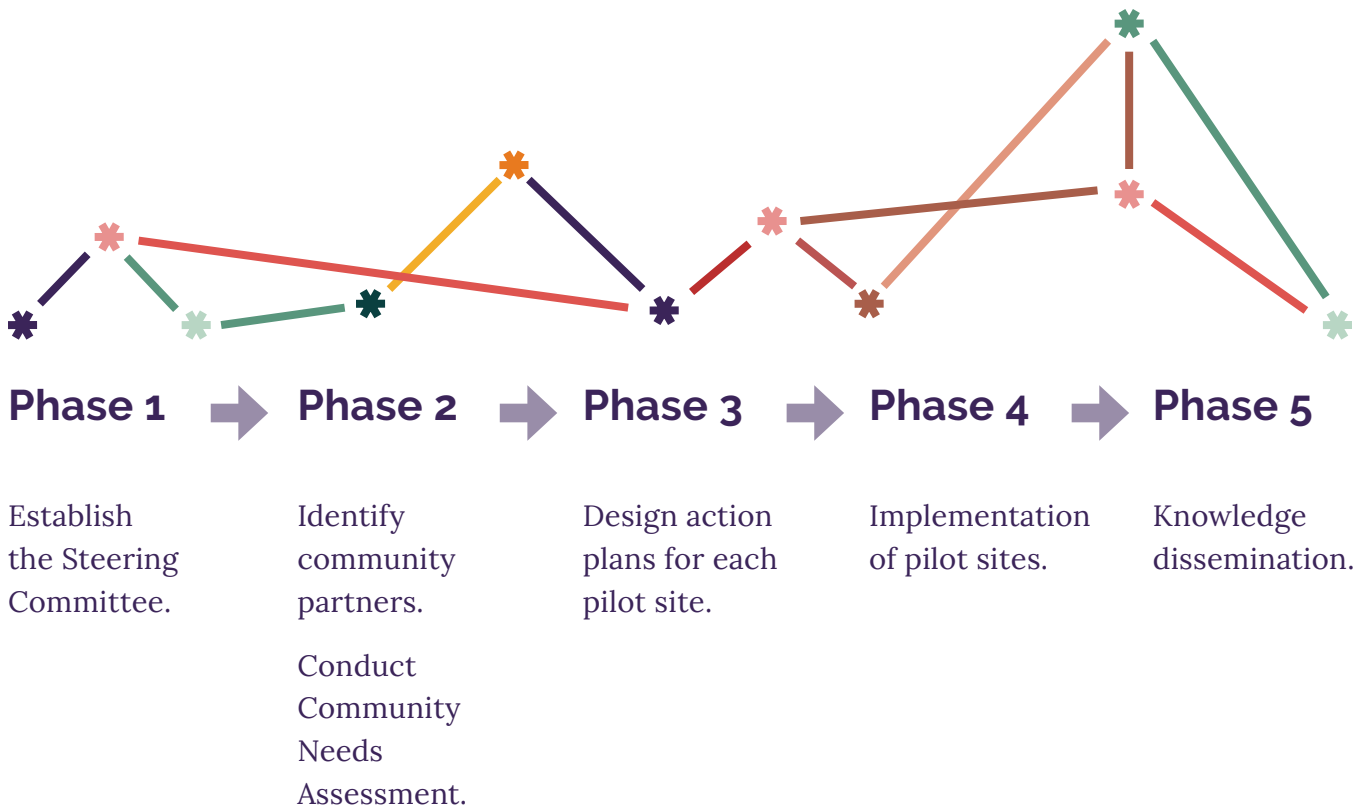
Phase 1

Establish the Steering Committee.

Phase 2

Identify community partners.

Conduct Community Needs Assessment.

Phase 3

Design action plans for each pilot site.

Phase 4

Implementation of pilot sites.

Phase 5

Knowledge dissemination.